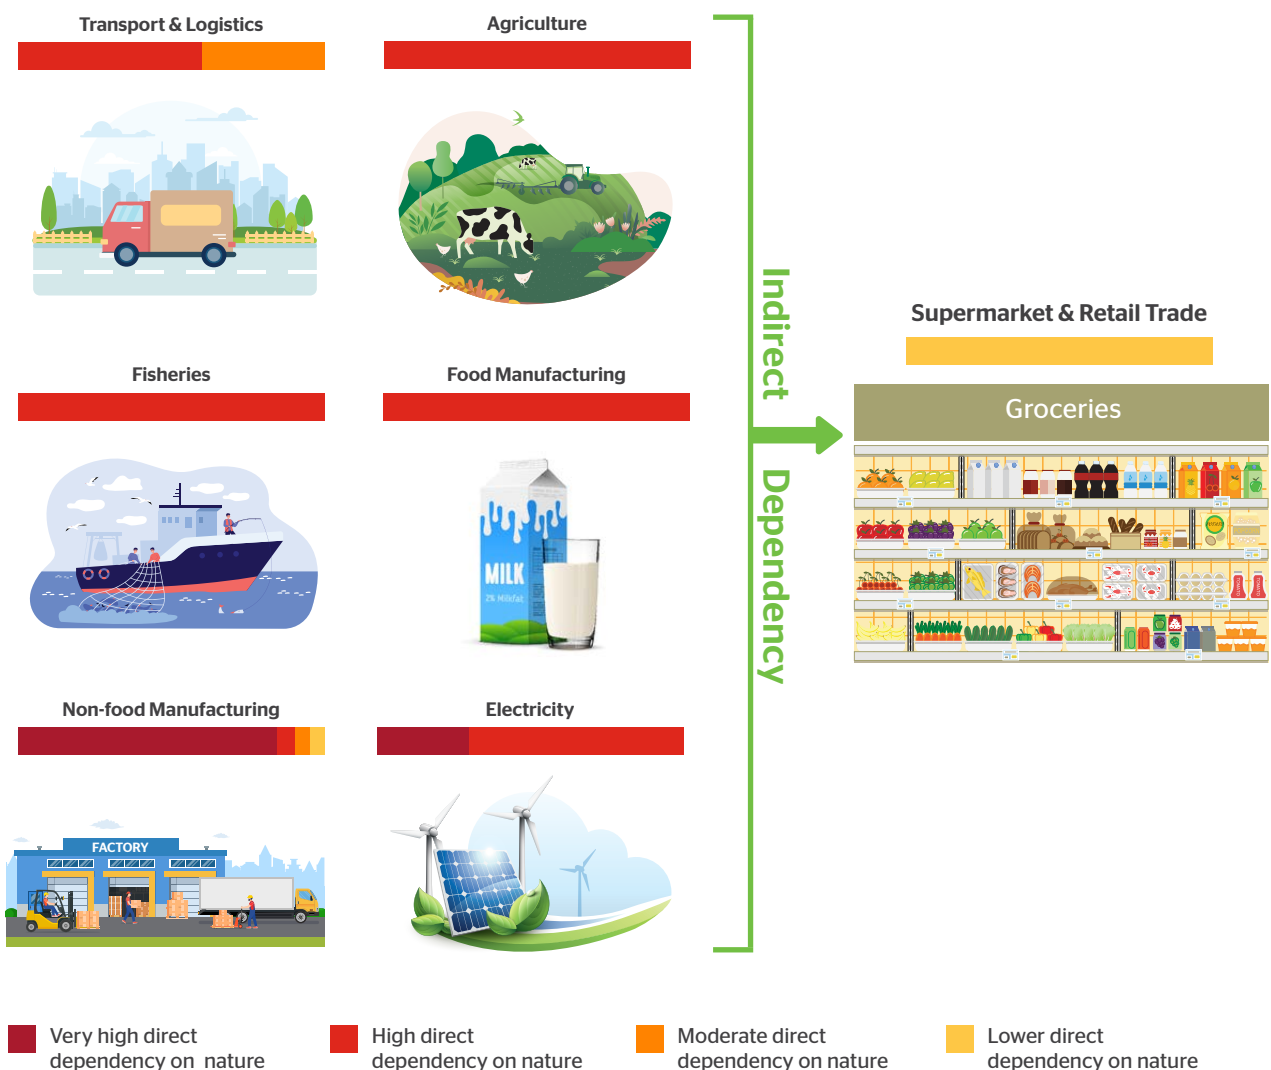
Transport & Logistics

Agriculture

Fisheries

Food Manufacturing

MILK

2% Milkfat

Non-food Manufacturing

FACTORY

Electricity

Indirect Dependency

Supermarket & Retail Trade

Groceries

Very high direct dependency on nature

High direct dependency on nature

Moderate direct dependency on nature

Lower direct dependency on nature